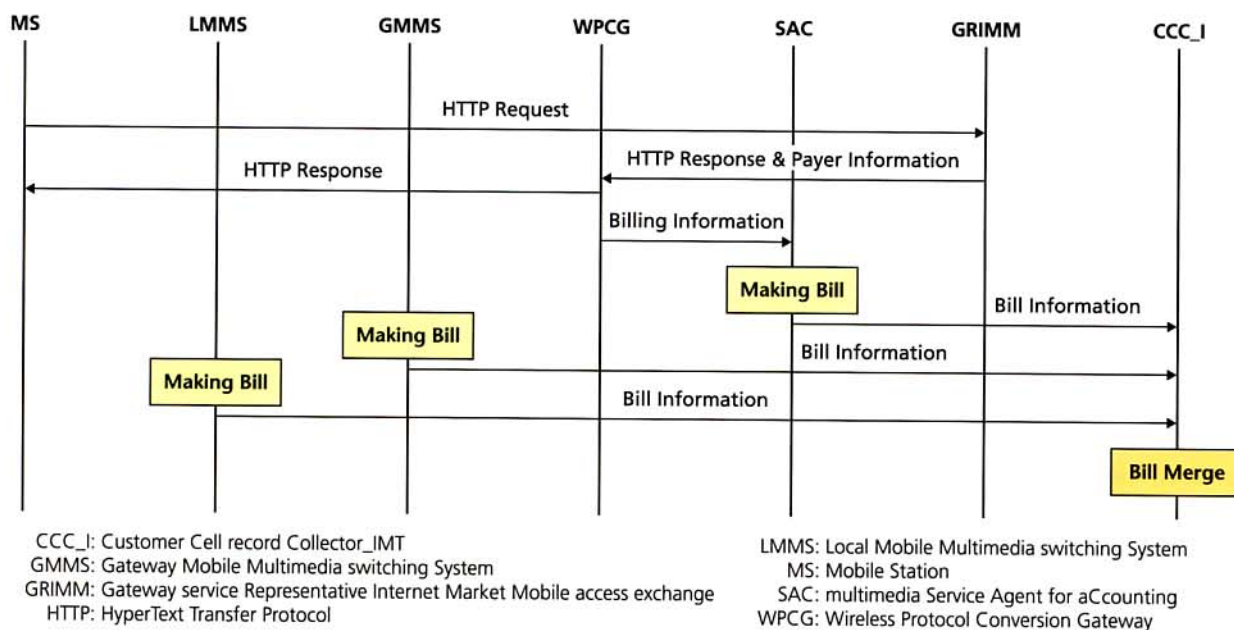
MS LMMS GMMS WPCG SAC GRIMM CCC_I

HTTP Request

HTTP Response & Payer Information

HTTP Response

Billing Information

Making Bill

Bill Information

Making Bill

Bill Information

Making Bill

Bill Information

Bill Merge

CCC_I: Customer Cell record Collector_IMT
GMMS: Gateway Mobile Multimedia switching System
GRIMM: Gateway service Representative Internet Market Mobile access exchange
HTTP: HyperText Transfer Protocol

LMMS: Local Mobile Multimedia switching System
MS: Mobile Station
SAC: multimedia Service Agent for aCcounting
WPCG: Wireless Protocol Conversion Gateway